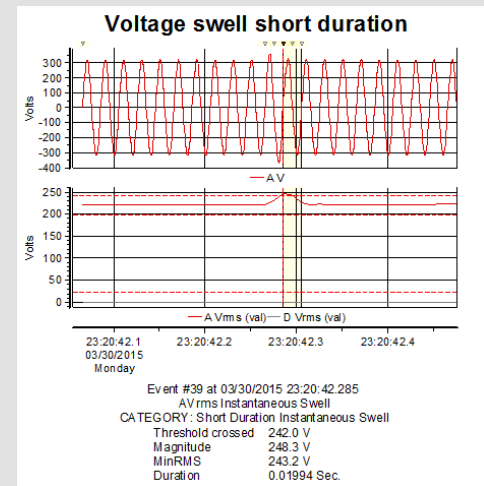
Voltage swell short duration

300
200
100
0
-100
-200
-300
-400
Volts

A V

250
200
150
100
50
0
Volts

A Vrms (val) D Vrms (val)

23:20:42.1
03/30/2015
Monday
23:20:42.2
23:20:42.3
23:20:42.4

Event #39 at 03/30/2015 23:20:42.285
AVrms Instantaneous Swell
CATEGORY: Short Duration Instantaneous Swell

| | |
|---|---|
| Threshold crossed | 242.0 V |
| Magnitude | 248.3 V |
| MinRMS | 243.2 V |
| Duration | 0.01994 Sec. |